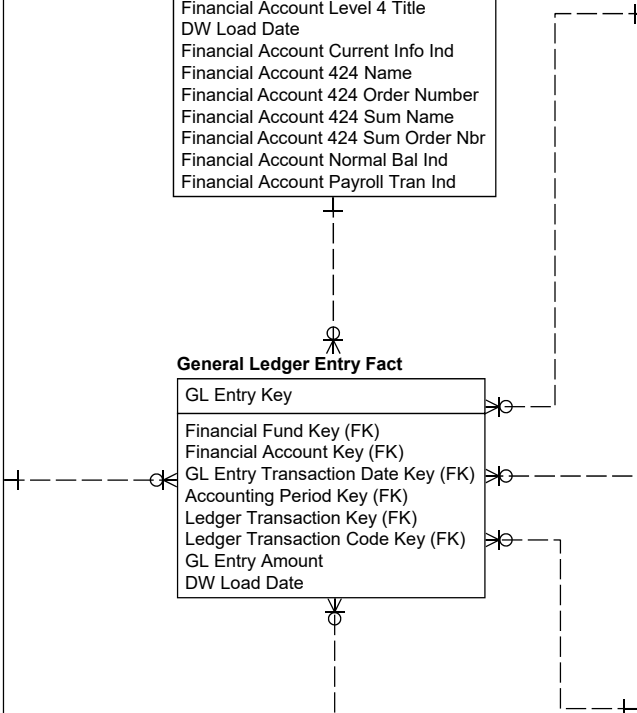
Financial Account Level 4 Title
DW Load Date
Financial Account Current Info Ind
Financial Account 424 Name
Financial Account 424 Order Number
Financial Account 424 Sum Name
Financial Account 424 Sum Order Nbr
Financial Account Normal Bal Ind
Financial Account Payroll Tran Ind

General Ledger Entry Fact

GL Entry Key

Financial Fund Key (FK)
Financial Account Key (FK)
GL Entry Transaction Date Key (FK)
Accounting Period Key (FK)
Ledger Transaction Key (FK)
Ledger Transaction Code Key (FK)
GL Entry Amount
DW Load Date